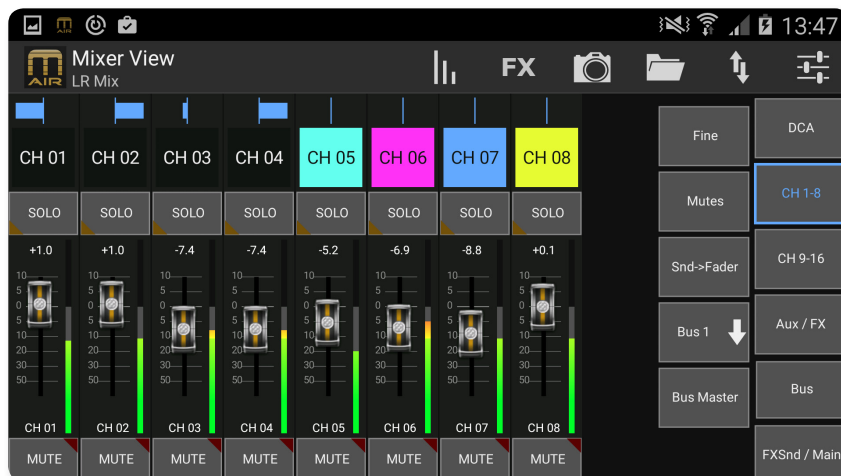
13:47

Mixer View
LR Mix

FX

| CH 01 | CH 02 | CH 03 | CH 04 | CH 05 | CH 06 | CH 07 | CH 08 |
|---|---|---|---|---|---|---|---|
| SOLO | SOLO | SOLO | SOLO | SOLO | SOLO | SOLO | SOLO |
| +1.0 | +1.0 | -7.4 | -7.4 | -5.2 | -6.9 | -8.8 | +0.1 |
| CH 01 | CH 02 | CH 03 | CH 04 | CH 05 | CH 06 | CH 07 | CH 08 |
| MUTE | MUTE | MUTE | MUTE | MUTE | MUTE | MUTE | MUTE |

10 5 0 5 10 20 30 50

Fine
Mutes
Snd->Fader
Bus 1
Bus Master

DCA
CH 1-8
CH 9-16
Aux / FX
Bus
FXSnd / Main